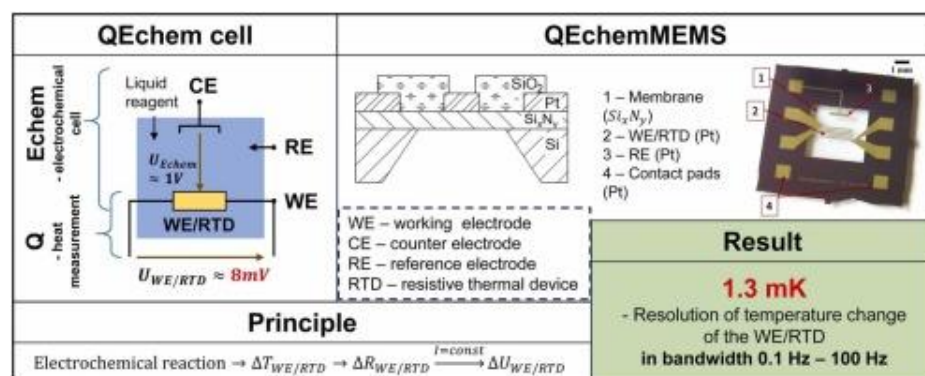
QEchem cell

QEchemMEMS

Echem - electrochemical cell

Q - heat measurement

Liquid reagent

CE

RE

WE

$U_{Echem} \approx 1V$

WE/RTD

$U_{WE/RTD} \approx 8mV$

$SiO_2$

Pt

$Si_xN_y$

Si

1 – Membrane ($Si_xN_y$)
2 – WE/RTD (Pt)
3 – RE (Pt)
4 – Contact pads (Pt)

1

2

3

4

WE – working electrode
CE – counter electrode
RE – reference electrode
RTD – resistive thermal device

Result

1.3 mK

- Resolution of temperature change of the WE/RTD
in bandwidth 0.1 Hz – 100 Hz

Principle

Electrochemical reaction $\rightarrow \Delta T_{WE/RTD} \rightarrow \Delta R_{WE/RTD} \xrightarrow{I=const} \Delta U_{WE/RTD}$